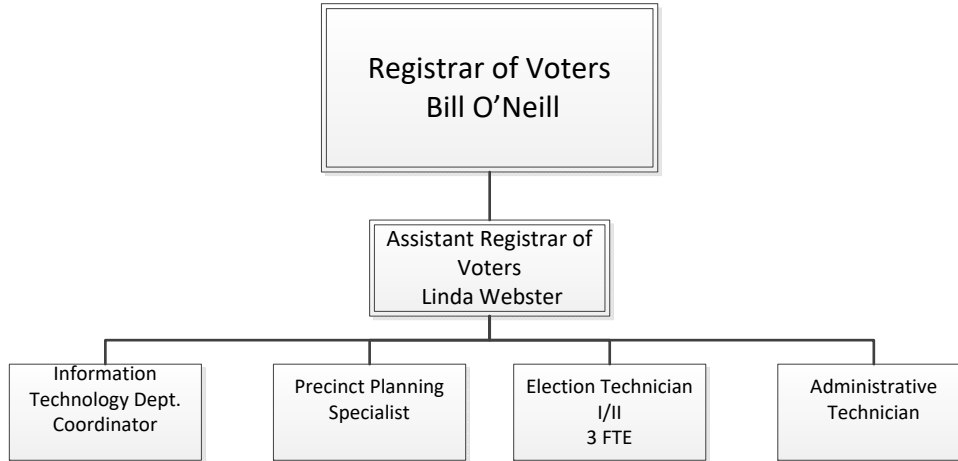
Registrar of Voters
Bill O’Neill

Assistant Registrar of Voters
Linda Webster

Information Technology Dept. Coordinator

Precinct Planning Specialist

Election Technician I/II
3 FTE

Administrative Technician